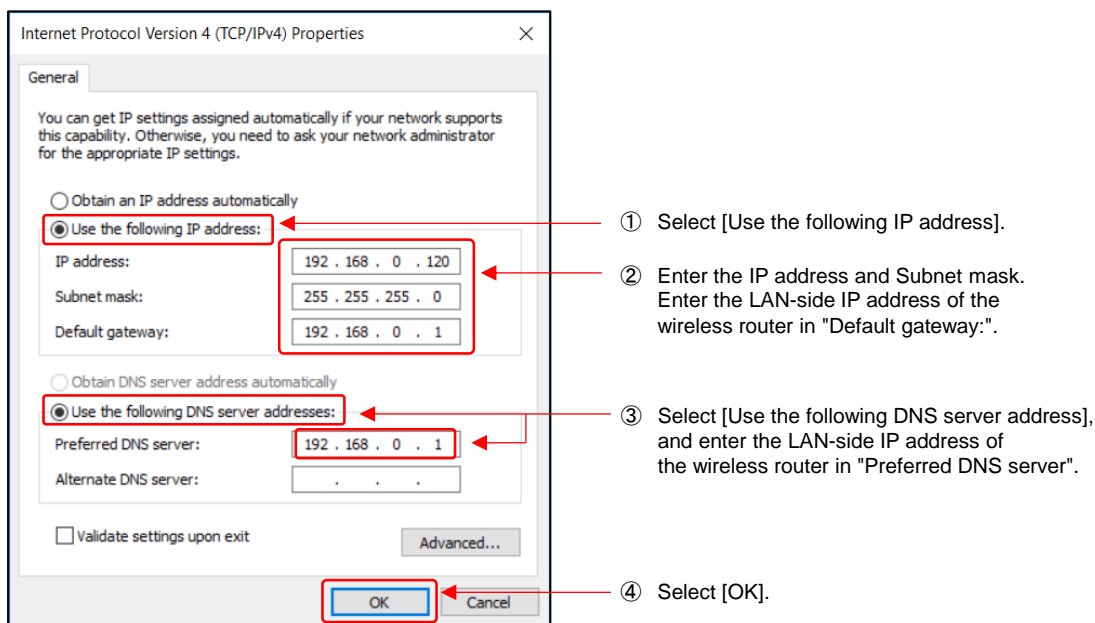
Internet Protocol Version 4 (TCP/IPv4) Properties

×

General

You can get IP settings assigned automatically if your network supports this capability. Otherwise, you need to ask your network administrator for the appropriate IP settings.

Obtain an IP address automatically

Use the following IP address:

IP address: 192 . 168 . 0 . 120

Subnet mask: 255 . 255 . 255 . 0

Default gateway: 192 . 168 . 0 . 1

Obtain DNS server address automatically

Use the following DNS server addresses:

Preferred DNS server: 192 . 168 . 0 . 1

Alternate DNS server: . . .

Validate settings upon exit

Advanced...

OK

Cancel

① Select [Use the following IP address].

② Enter the IP address and Subnet mask. Enter the LAN-side IP address of the wireless router in "Default gateway:".

③ Select [Use the following DNS server address], and enter the LAN-side IP address of the wireless router in "Preferred DNS server".

④ Select [OK].